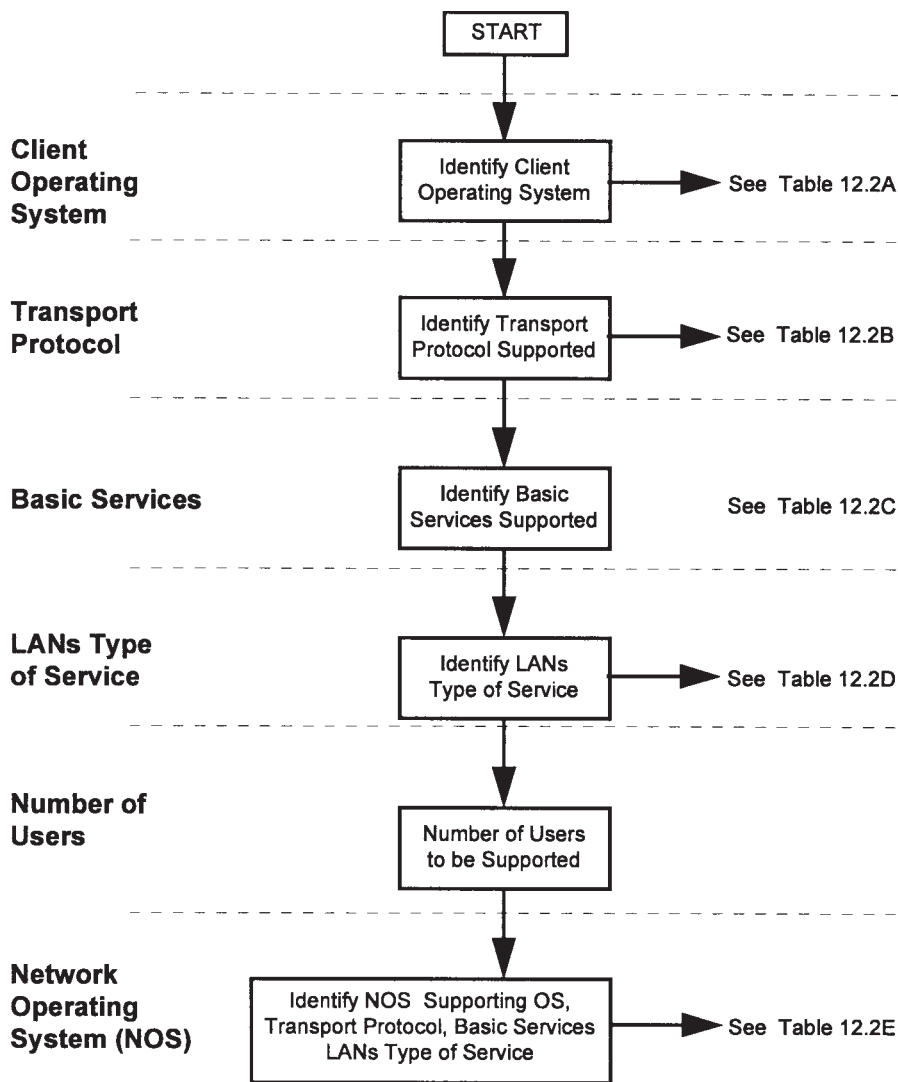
START

Client Operating System

Identify Client Operating System

See Table 12.2A

Transport Protocol

Identify Transport Protocol Supported

See Table 12.2B

Basic Services

Identify Basic Services Supported

See Table 12.2C

LANs Type of Service

Identify LANs Type of Service

See Table 12.2D

Number of Users

Number of Users to be Supported

Network Operating System (NOS)

Identify NOS Supporting OS, Transport Protocol, Basic Services LANs Type of Service

See Table 12.2E